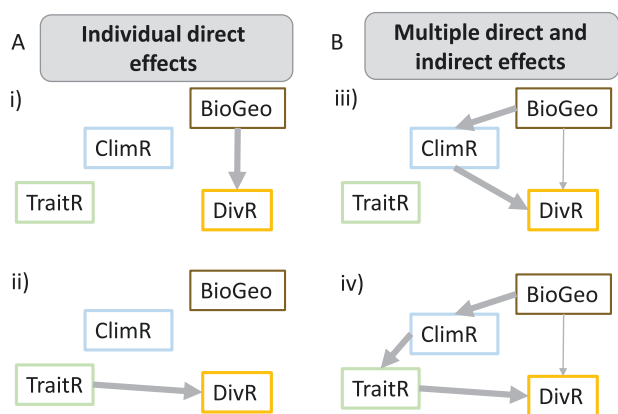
A

Individual direct effects

B

Multiple direct and indirect effects

i)

BioGeo

ClimR

TraitR

DivR

iii)

BioGeo

ClimR

TraitR

DivR

ii)

BioGeo

ClimR

TraitR

DivR

iv)

BioGeo

ClimR

TraitR

DivR